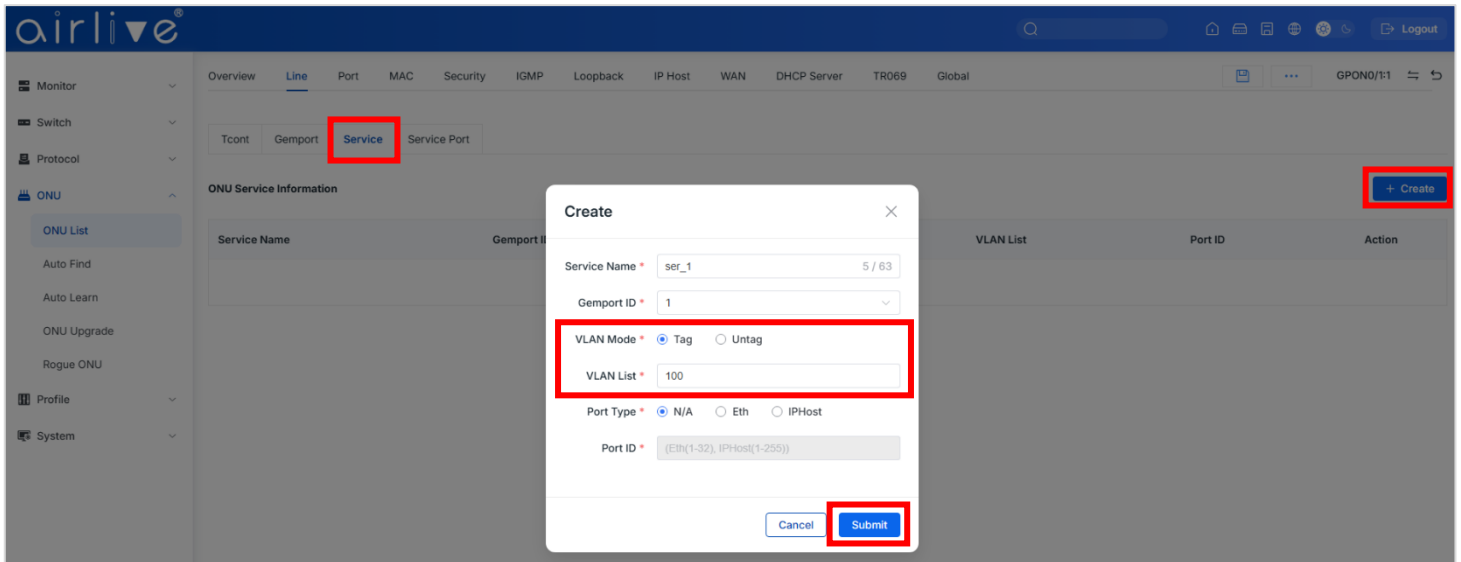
airlive®

Logout

Monitor
Switch
Protocol
ONU
ONU List
Auto Find
Auto Learn
ONU Upgrade
Rogue ONU
Profile
System

Overview Line Port MAC Security IGMP Loopback IP Host WAN DHCP Server TR069 Global

GPON0/1:1

Tcont Gemport Service Service Port

ONU Service Information

+ Create

| Service Name | Gemport ID | VLAN List | Port ID | Action |
|---|---|---|---|---|

Create

Service Name * ser_1 5 / 63

Gemport ID * 1

VLAN Mode * Tag Untag

VLAN List * 100

Port Type * N/A Eth IPHost

Port ID * (Eth(1-32), IPHost(1-255))

Cancel Submit